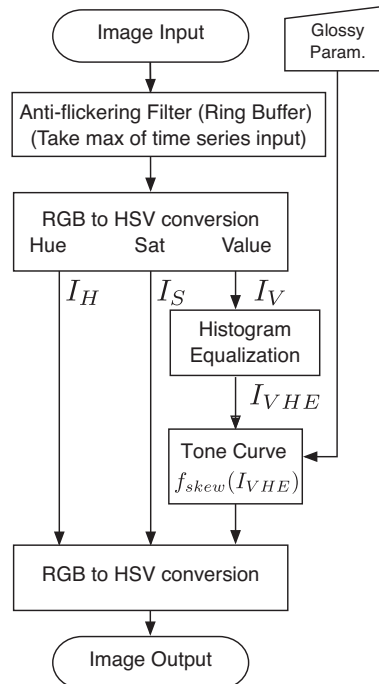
Image Input

Glossy Param.

Anti-flickering Filter (Ring Buffer) (Take max of time series input)

RGB to HSV conversion
Hue Sat Value

$I_H$

$I_S$

$I_V$

Histogram Equalization

$I_{VHE}$

Tone Curve
$f_{skew}(I_{VHE})$

RGB to HSV conversion

Image Output